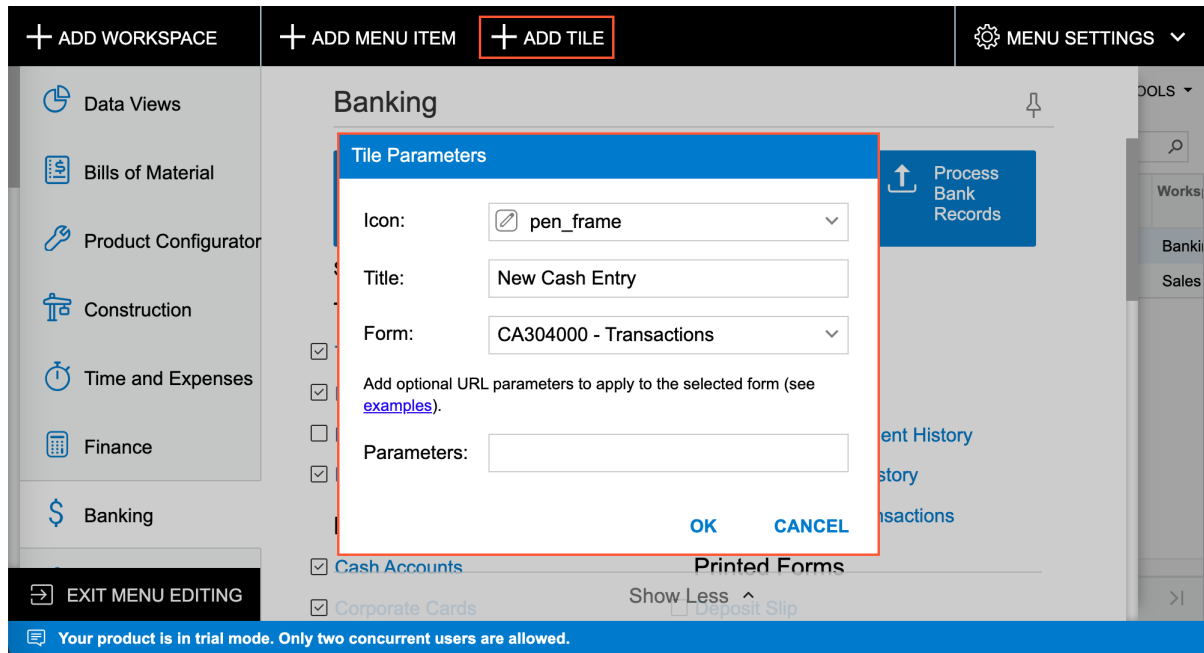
ADD WORKSPACE
ADD MENU ITEM
ADD TILE
MENU SETTINGS

Data Views
Bills of Material
Product Configurator
Construction
Time and Expenses
Finance
Banking

EXIT MENU EDITING

Banking

Process Bank Records

OOLS

Worksp
Bankin
Sales

Tile Parameters

Icon: pen_frame

Title: New Cash Entry

Form: CA304000 - Transactions

Add optional URL parameters to apply to the selected form (see examples).

Parameters:

OK CANCEL

ent History
story
nsactions

Cash Accounts
Corporate Cards

Printed Forms
Deposit Slip

Show Less

Your product is in trial mode. Only two concurrent users are allowed.